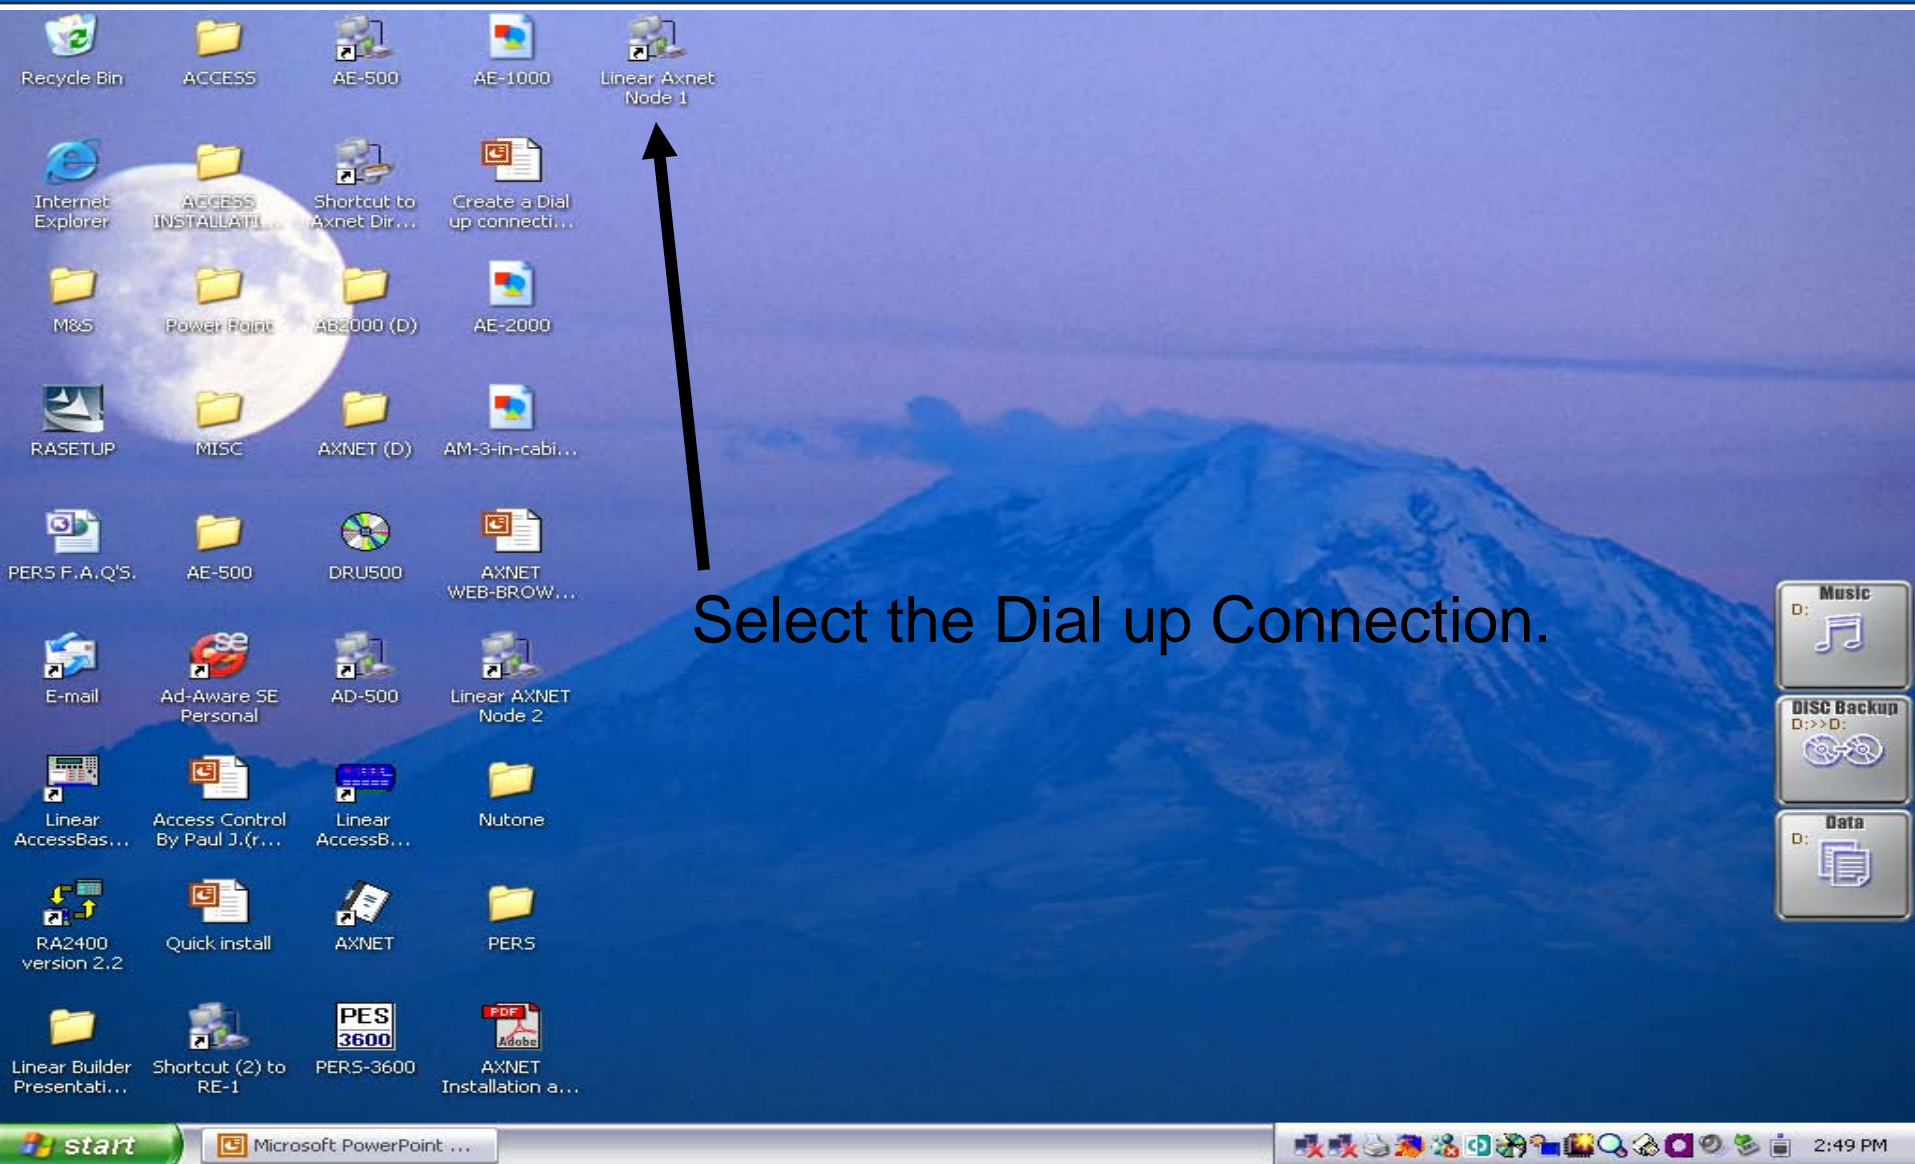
Recycle Bin
ACCESS
AE-500
AE-1000
Linear Axnet Node 1

Internet Explorer
ACCESS INSTALLATI...
Shortcut to Axnet Dir...
Create a Dial up connecti...

M&S
Power Point
AB2000 (D)
AE-2000

RASETUP
MISC
AXNET (D)
AM-3-in-cabi...

PERS F.A.Q'S.
AE-500
DRU500
AXNET WEB-BROW...

E-mail
Ad-Aware SE Personal
AD-500
Linear AXNET Node 2

Linear AccessBas...
Access Control By Paul J.(r...
Linear AccessB...
Nutone

RA2400 version 2.2
Quick install
AXNET
PERS

Linear Builder Presentati...
Shortcut (2) to RE-1
PES 3600
PERS-3600
PDF
Adobe
AXNET Installation a...

Select the Dial up Connection.

Music
D:
DISC Backup
D:>>D:
Data
D:

start
Microsoft PowerPoint ...
2:49 PM